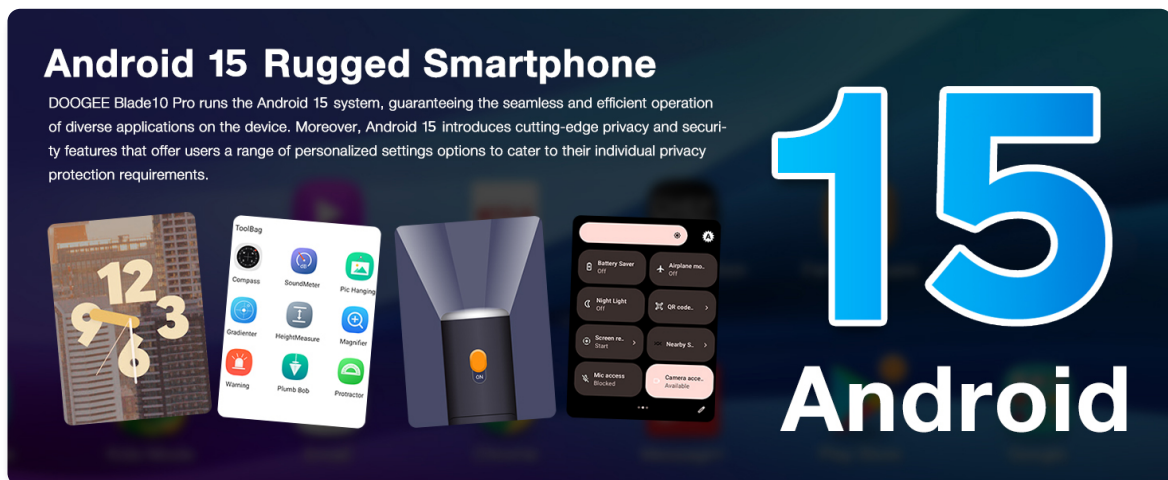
Android 15 Rugged Smartphone

DOOGEE Blade10 Pro runs the Android 15 system, guaranteeing the seamless and efficient operation of diverse applications on the device. Moreover, Android 15 introduces cutting-edge privacy and security features that offer users a range of personalized settings options to cater to their individual privacy protection requirements.

12 9 3 6

ToolBag
Compass
SoundMeter
Pic Hanging
Gradienter
HeightMeasure
Magnifier
Warning
Plumb Bob
Protractor

ON

Battery Saver
Off
Airplane mo..
Off
Night Light
Off
QR code..
Screen re..
Start
Nearby S..
Mic access
Blocked
Camera acce..
Available

15
Android